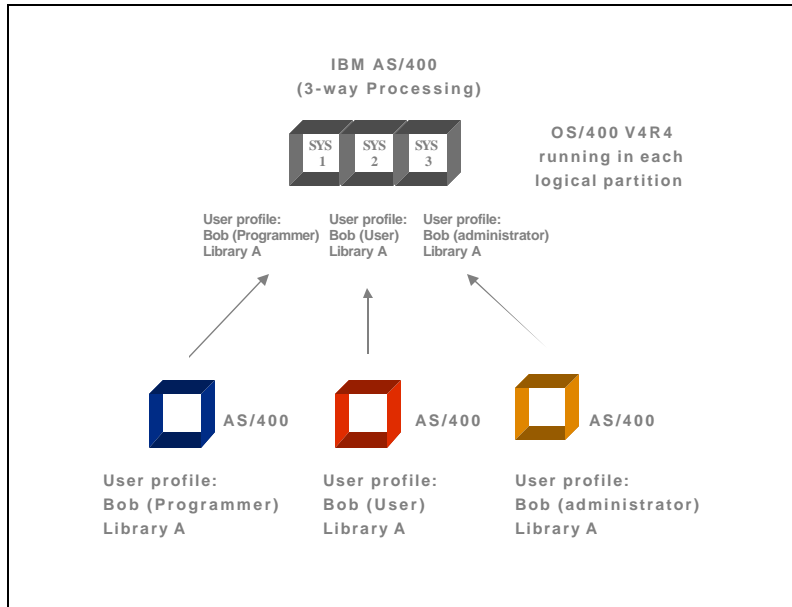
IBM AS/400
(3-way Processing)

SYS 1
SYS 2
SYS 3

OS/400 V4R4 running in each logical partition

User profile:
Bob (Programmer)
Library A

User profile:
Bob (User)
Library A

User profile:
Bob (administrator)
Library A

AS/400

AS/400

AS/400

User profile:
Bob (Programmer)
Library A

User profile:
Bob (User)
Library A

User profile:
Bob (administrator)
Library A